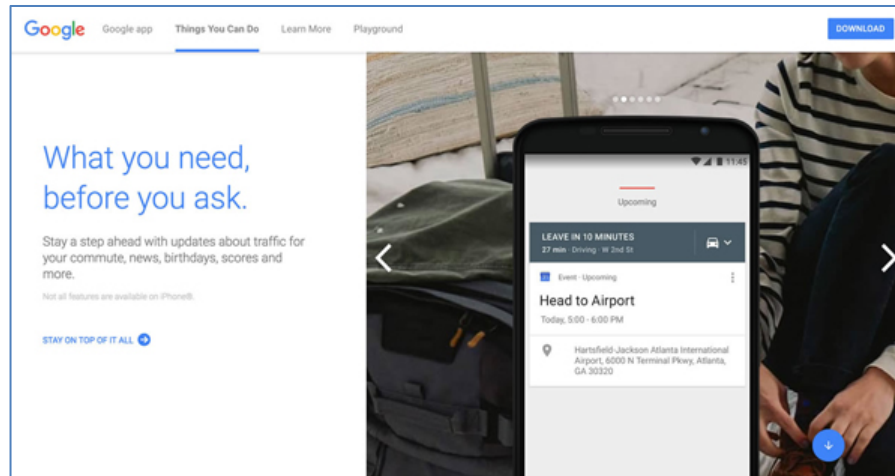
Google Google app Things You Can Do Learn More Playground DOWNLOAD

What you need, before you ask.

Stay a step ahead with updates about traffic for your commute, news, birthdays, scores and more.

Not all features are available on iPhone®.

STAY ON TOP OF IT ALL

11:45

Upcoming

LEAVE IN 10 MINUTES
27 min · Driving · W 2nd St

Event · Upcoming

Head to Airport

Today, 5:00 - 6:00 PM

Hartsfield-Jackson Atlanta International Airport, 6000 N Terminal Pkwy, Atlanta, GA 30320